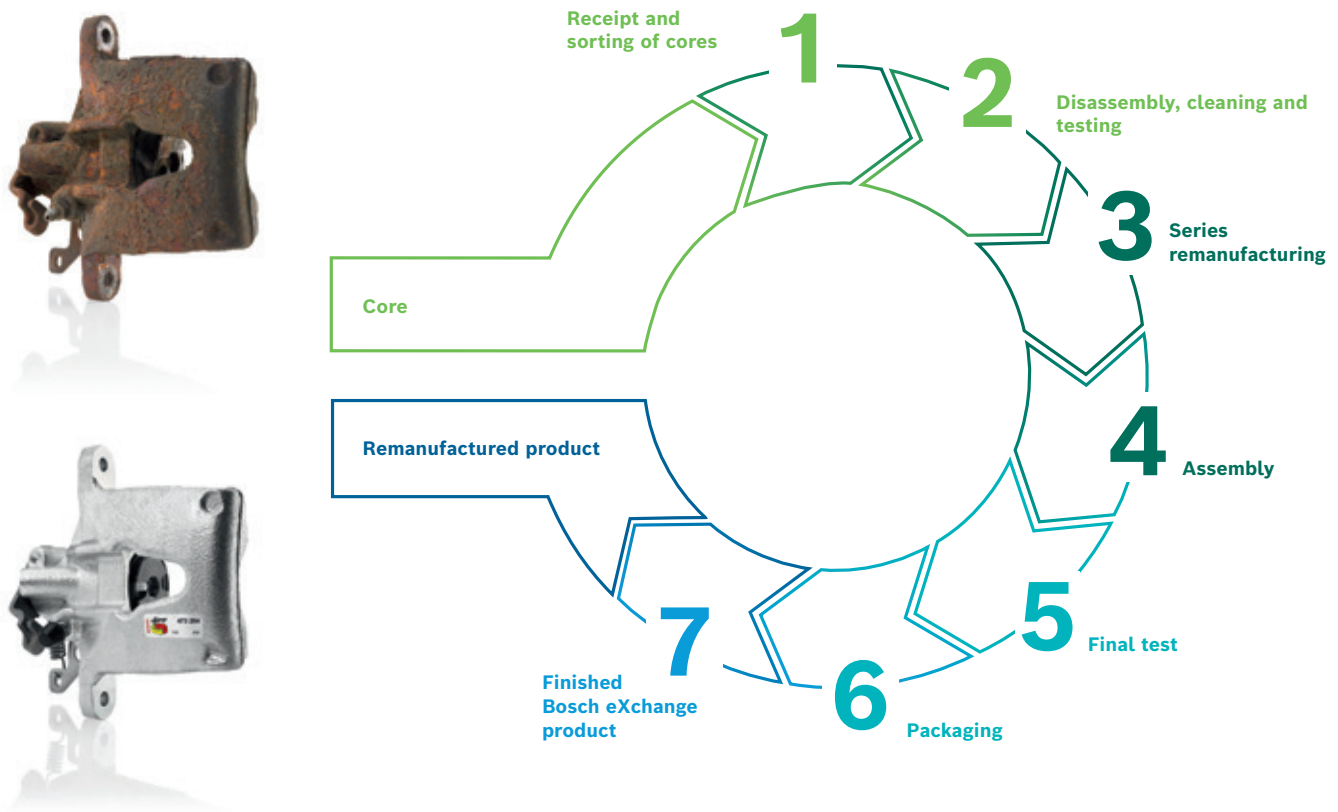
Receipt and sorting of cores

1

2

Disassembly, cleaning and testing

3

Series remanufacturing

Core

4

Assembly

Remanufactured product

5

Final test

6

Packaging

7

Finished Bosch eXchange product